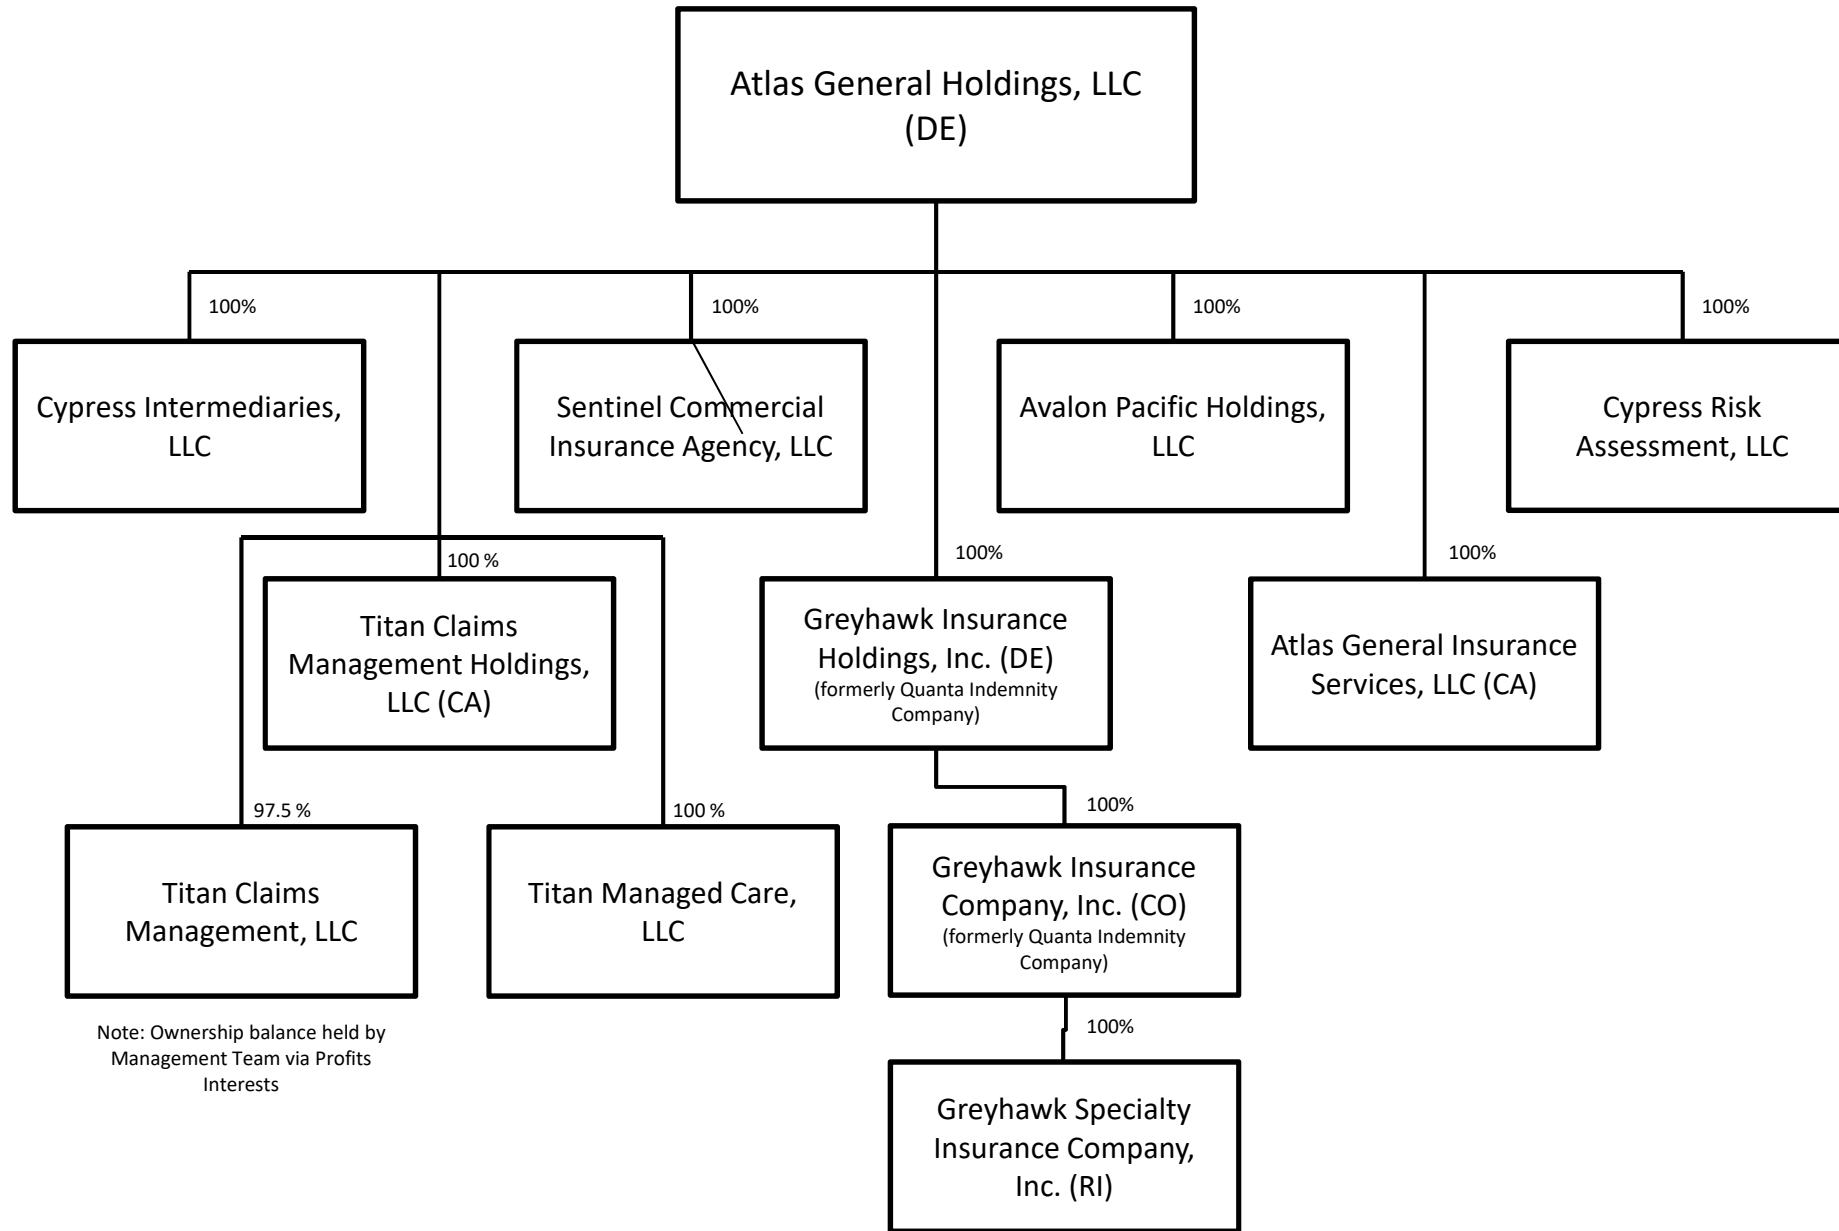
Atlas General Holdings, LLC (DE)

100%

Cypress Intermediaries, LLC

100%

Sentinel Commercial Insurance Agency, LLC

100%

Avalon Pacific Holdings, LLC

100%

Cypress Risk Assessment, LLC

100 %

Titan Claims Management Holdings, LLC (CA)

100%

Greyhawk Insurance Holdings, Inc. (DE)
(formerly Quanta Indemnity Company)

100%

Atlas General Insurance Services, LLC (CA)

97.5 %

Titan Claims Management, LLC

100 %

Titan Managed Care, LLC

100%

Greyhawk Insurance Company, Inc. (CO)
(formerly Quanta Indemnity Company)

Note: Ownership balance held by Management Team via Profits Interests

100%

Greyhawk Specialty Insurance Company, Inc. (RI)